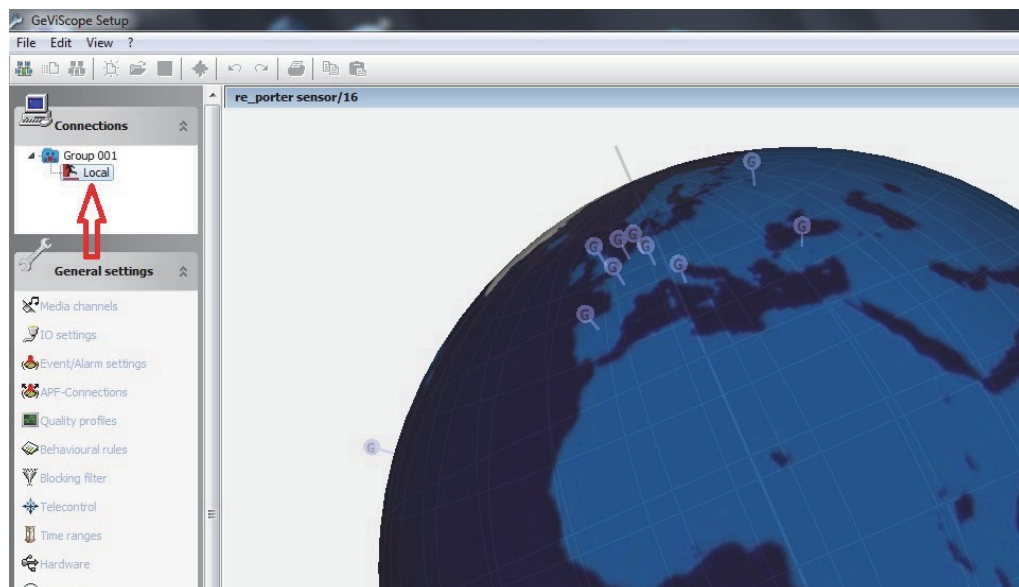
GeViScope Setup

File Edit View ?

Connections

Group 001
Local

General settings

Media channels
IO settings
Event/Alarm settings
APF-Connections
Quality profiles
Behavioural rules
Blocking filter
Telecontrol
Time ranges
Hardware

re_porter sensor/16